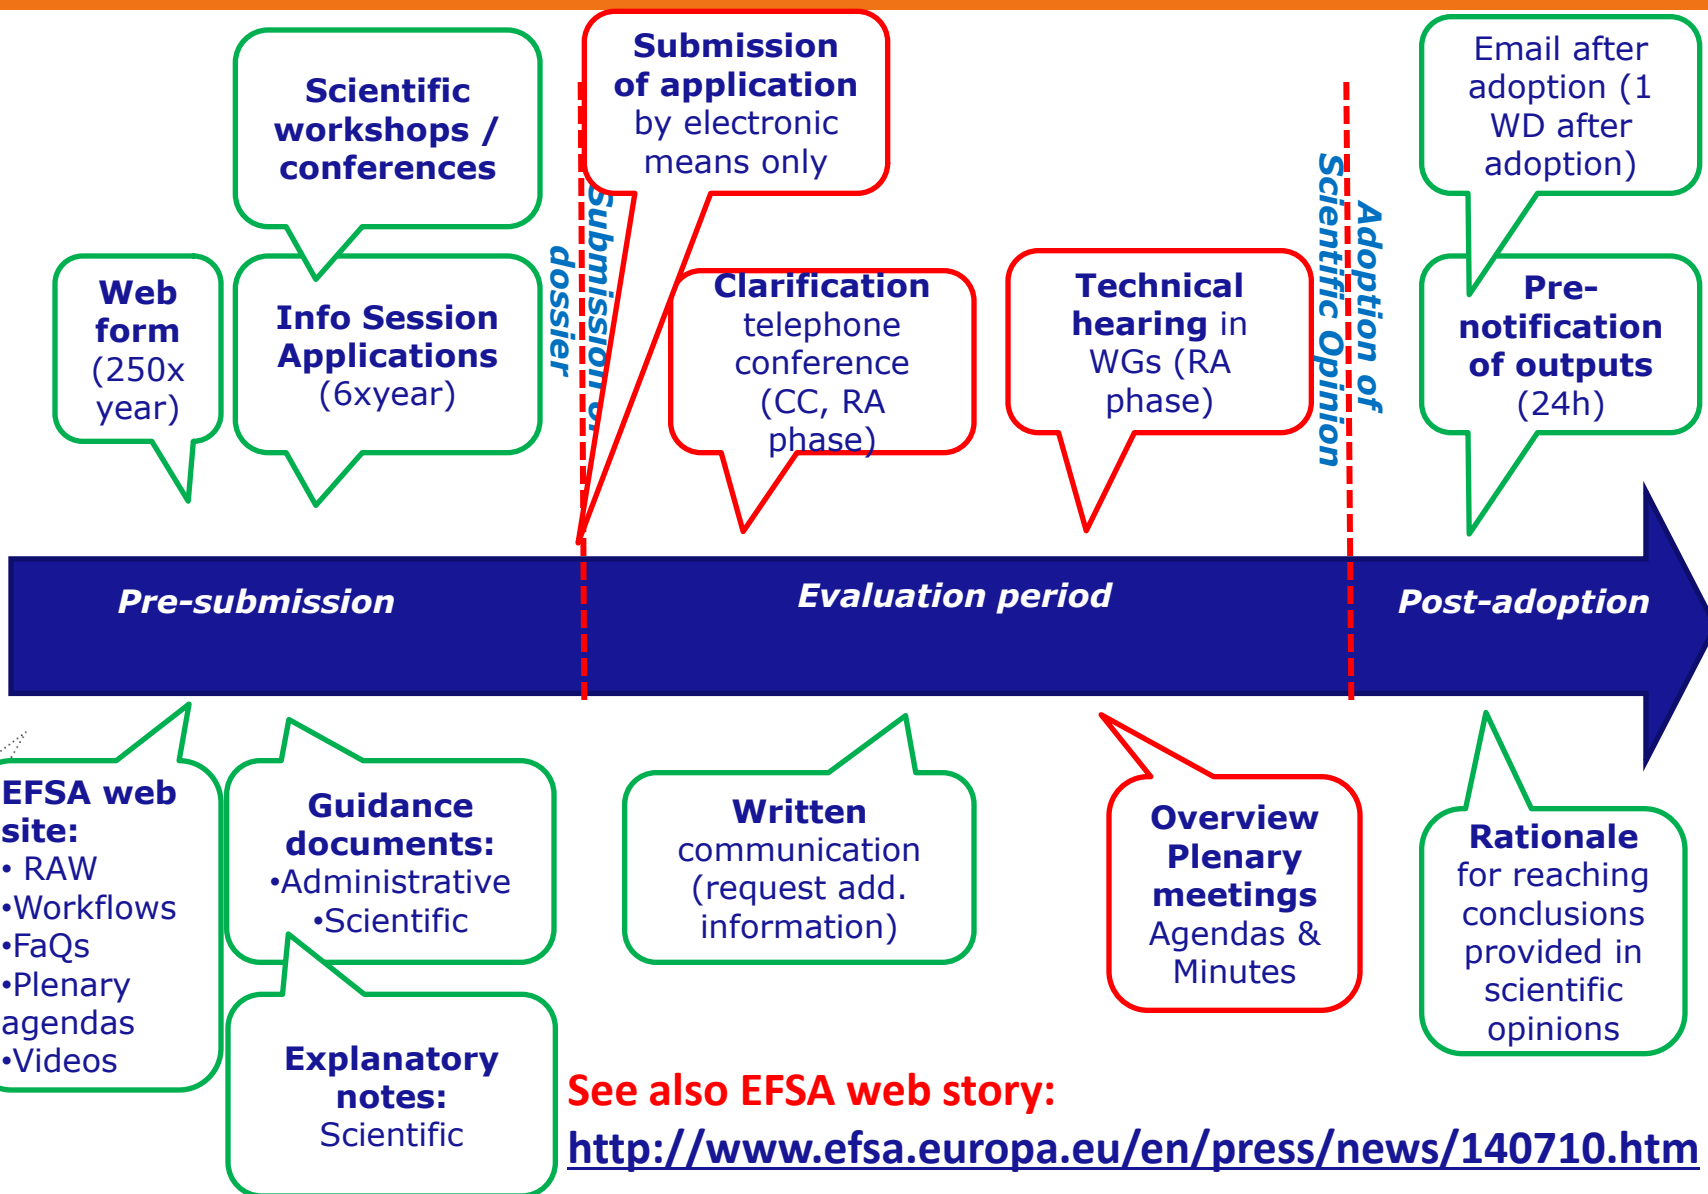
Scientific workshops / conferences

Web form (250x year)

Info Session Applications (6xyear)

Submission of dossier

Submission of application by electronic means only

Clarification telephone conference (CC, RA phase)

Technical hearing in WGs (RA phase)

Adoption of Scientific Opinion

Email after adoption (1 WD after adoption)

Pre-notification of outputs (24h)

Pre-submission

Evaluation period

Post-adoption

EFSA web site:
• RAW
•Workflows
•FaQs
•Plenary agendas
•Videos

Guidance documents:
•Administrative
•Scientific

Explanatory notes:
Scientific

Written communication (request add. information)

Overview Plenary meetings Agendas & Minutes

Rationale for reaching conclusions provided in scientific opinions

See also EFSA web story:
http://www.efsa.europa.eu/en/press/news/140710.htm